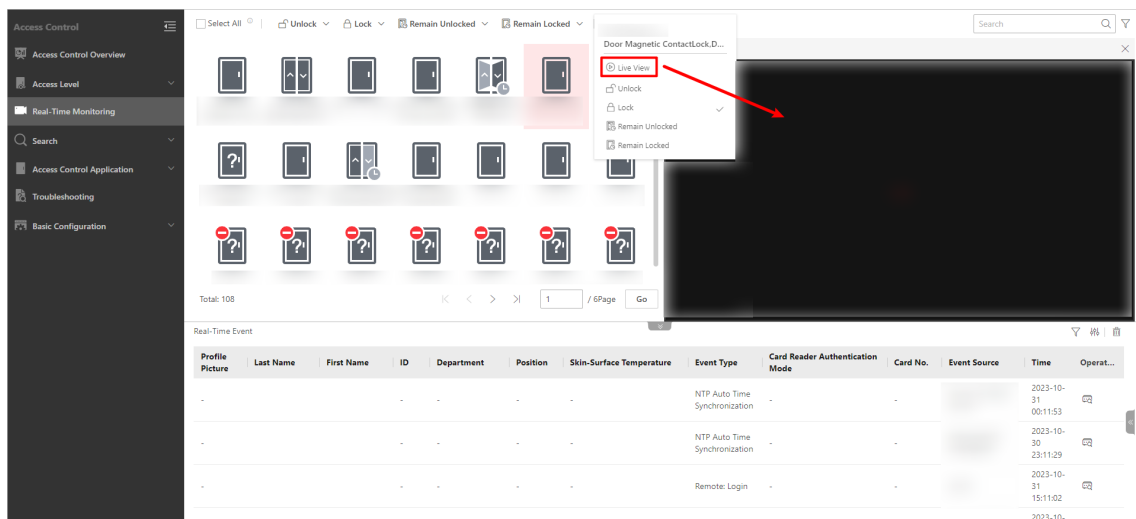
Access Control

Access Control Overview

Access Level

Real-Time Monitoring

Search

Access Control Application

Troubleshooting

Basic Configuration

Select All | Unlock | Lock | Remain Unlocked | Remain Locked

Search

Door Magnetic ContactLock,D...

Live View

Unlock

Lock

Remain Unlocked

Remain Locked

Total: 108

1 / 6Page Go

Real-Time Event

| Profile Picture | Last Name | First Name | ID | Department | Position | Skin-Surface Temperature | Event Type | Card Reader Authentication Mode | Card No. | Event Source | Time | Operat... |
|---|---|---|---|---|---|---|---|---|---|---|---|---|
| - | | | - | - | - | - | NTP Auto Time Synchronization | - | - | | 2023-10-31 00:11:53 | |
| - | | | - | - | - | - | NTP Auto Time Synchronization | - | - | | 2023-10-30 23:11:29 | |
| - | | | - | - | - | - | Remote: Login | - | - | | 2023-10-31 15:11:02 | |
| | | | | | | | | | | | 2023-10- | |